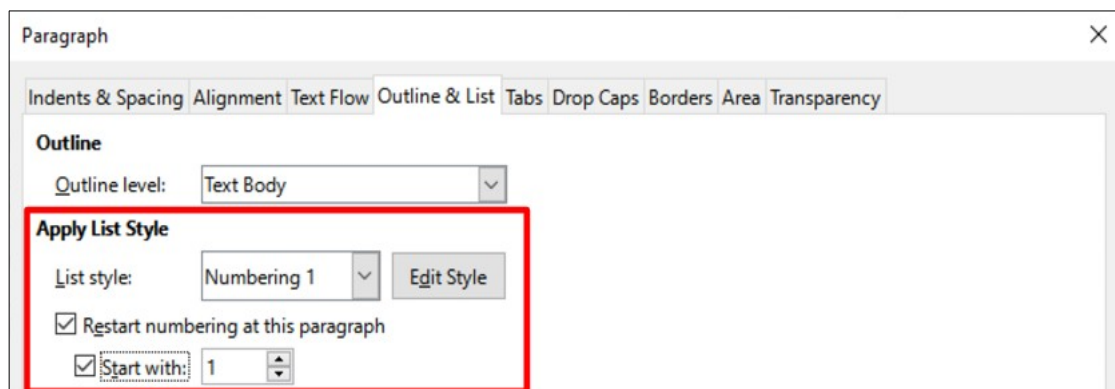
Paragraph

×

Indents & Spacing Alignment Text Flow Outline & List Tabs Drop Caps Borders Area Transparency

Outline

Outline level: Text Body

Apply List Style

List style: Numbering 1 Edit Style

☑ Restart numbering at this paragraph

☑ Start with: 1